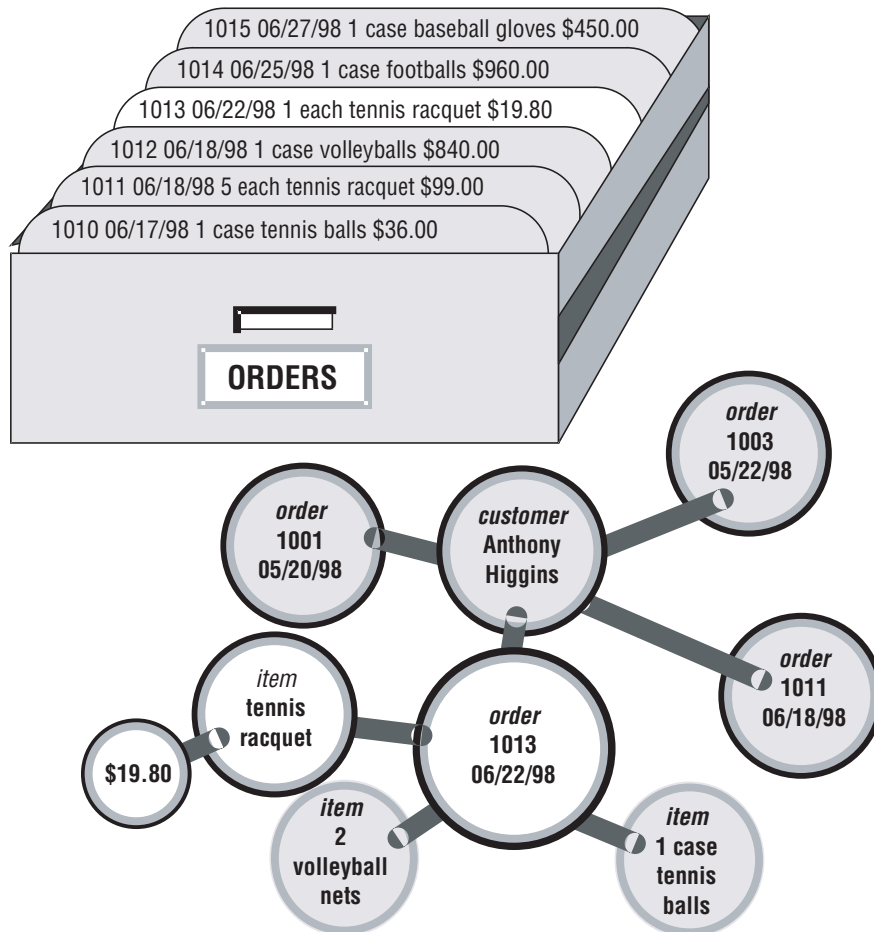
1015 06/27/98 1 case baseball gloves $450.00

1014 06/25/98 1 case footballs $960.00

1013 06/22/98 1 each tennis racquet $19.80

1012 06/18/98 1 case volleyballs $840.00

1011 06/18/98 5 each tennis racquet $99.00

1010 06/17/98 1 case tennis balls $36.00

ORDERS

order 1003 05/22/98

order 1001 05/20/98

customer Anthony Higgins

order 1011 06/18/98

item tennis racquet

$19.80

order 1013 06/22/98

item 2 volleyball nets

item 1 case tennis balls